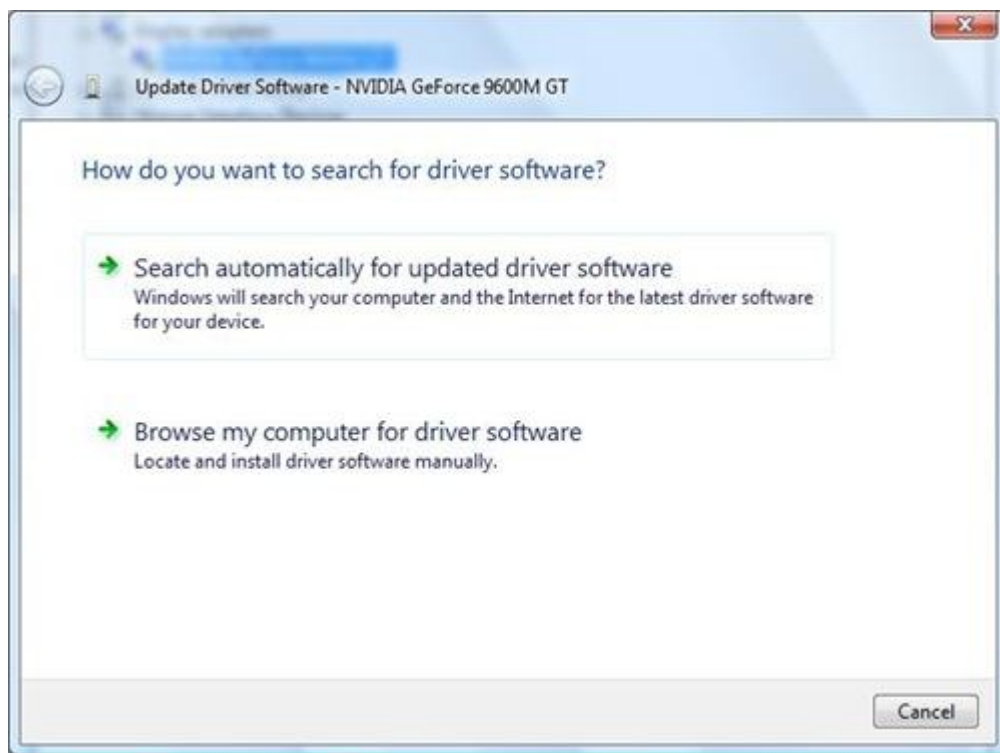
Update Driver Software - NVIDIA GeForce 9600M GT

How do you want to search for driver software?

Search automatically for updated driver software
Windows will search your computer and the Internet for the latest driver software for your device.

Browse my computer for driver software
Locate and install driver software manually.

Cancel